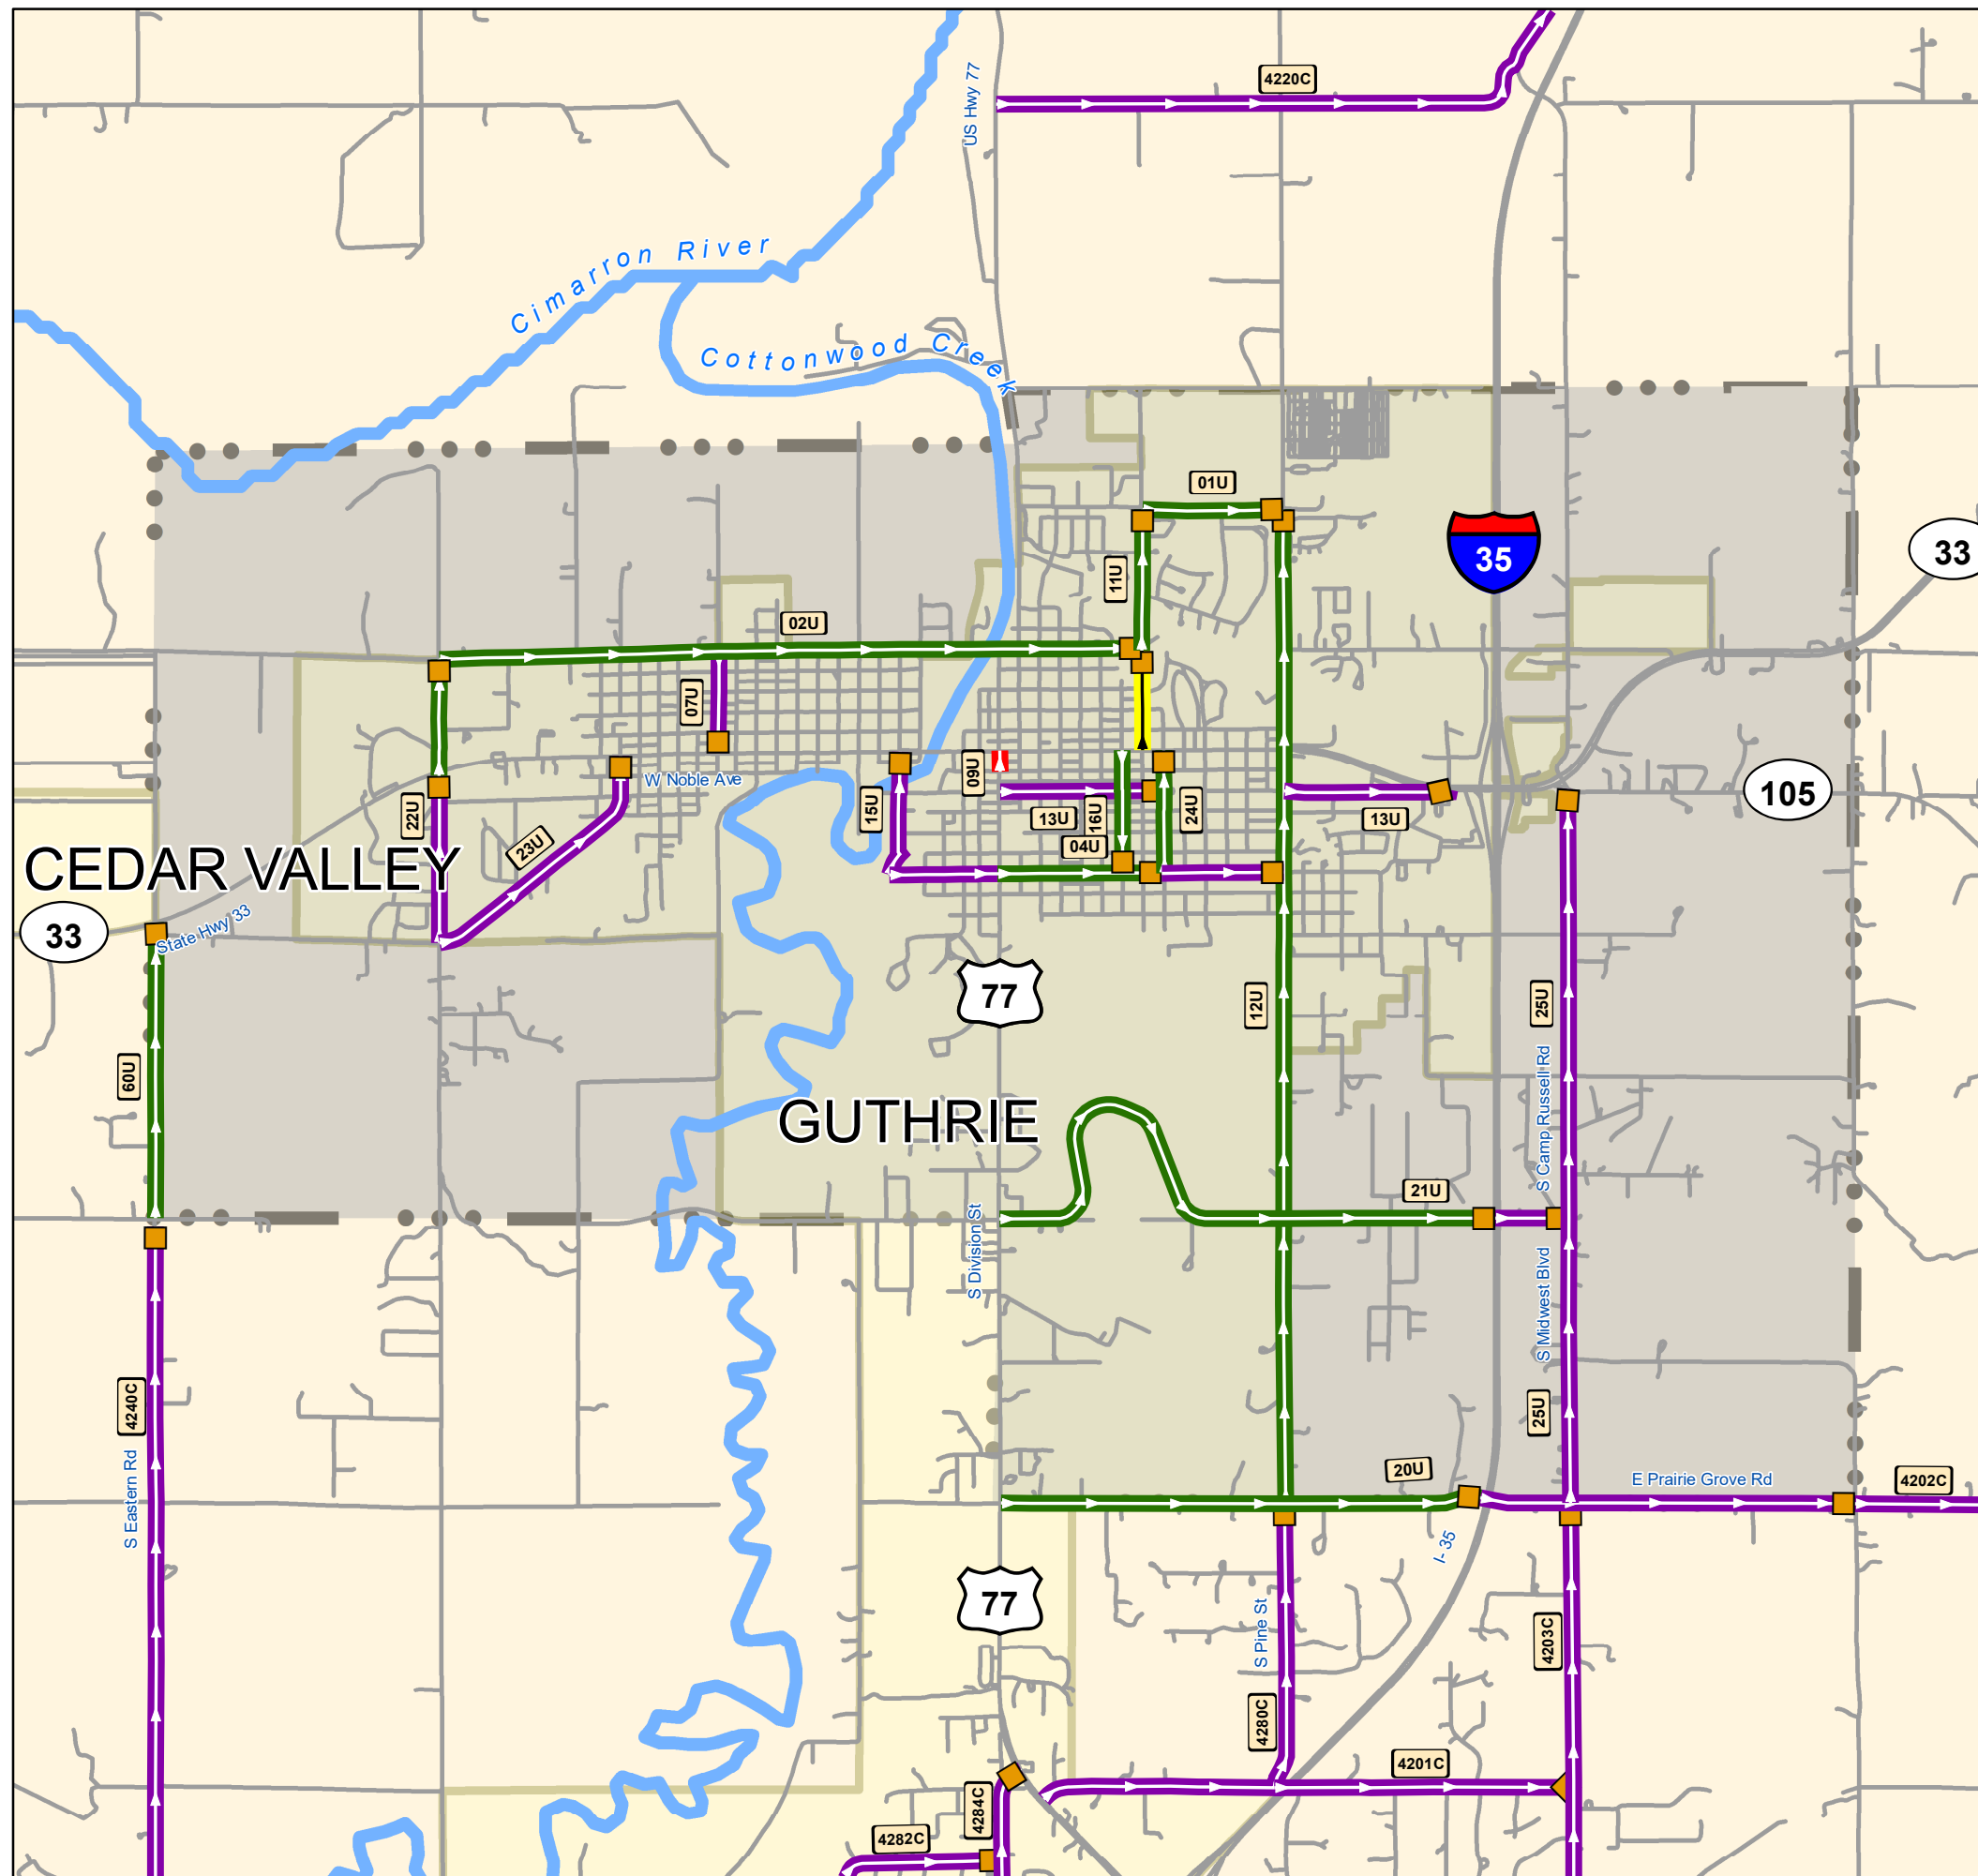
4220C
US Hwy 77
Cimarron River
Cottonwood Creek
01U
35
33
11U
02U
07U
W Noble Ave
09U
15U
13U
16U
04U
24U
13U
105
22U
23U
CEDAR VALLEY
33
State Hwy 33
77
12U
25U
60U
S Camp Russell Rd
GUTHRIE
21U
S Division St
S Midwest Blvd
4240C
S Eastern Rd
25U
20U
E Prairie Grove Rd
4202C
I-35
77
S Pine St
4203C
4280C
4201C
4284C
4282C